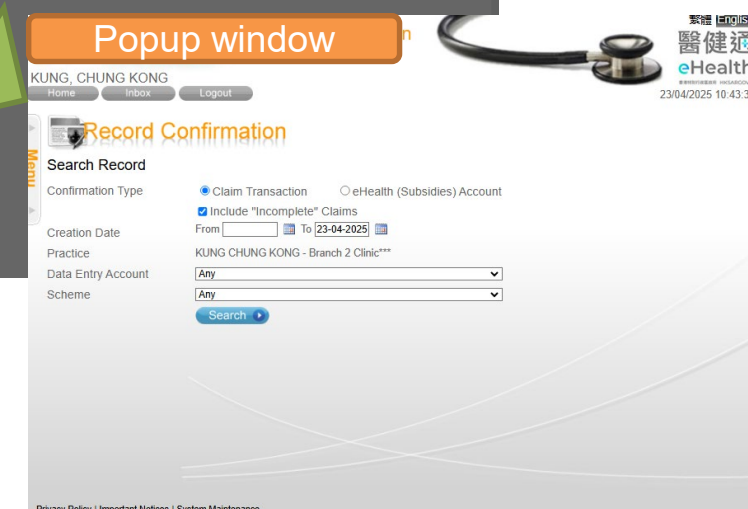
Popup window

繁體 English

醫健通

eHealth

KUNG, CHUNG KONG

Home Inbox Logout

23/04/2025 10:43:3

Menu

Record Confirmation

Search Record

Confirmation Type ◉ Claim Transaction ○ eHealth (Subsidies) Account

☑ Include "Incomplete" Claims

Creation Date From [ ] To 23-04-2025

Practice KUNG CHUNG KONG - Branch 2 Clinic***

Data Entry Account Any

Scheme Any

Search

Privacy Policy | Important Notices | System Maintenance